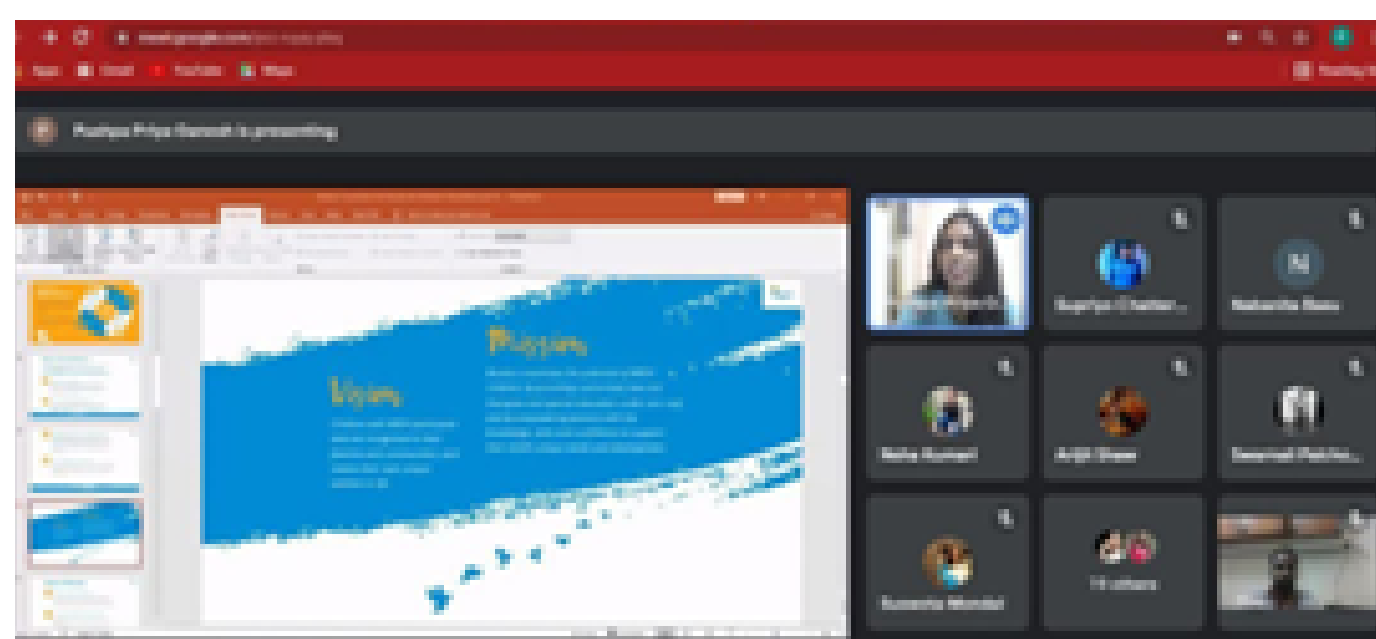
meet.google.com/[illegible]

Apps Gmail YouTube Maps

Pushpa Priya Ganesh is presenting

Mission

Vision

Supriya Chatter...

Nabanita Basu

Neha Kumari

Arijit Show

Swarnali Patche...

Sumona Mondal

11 others